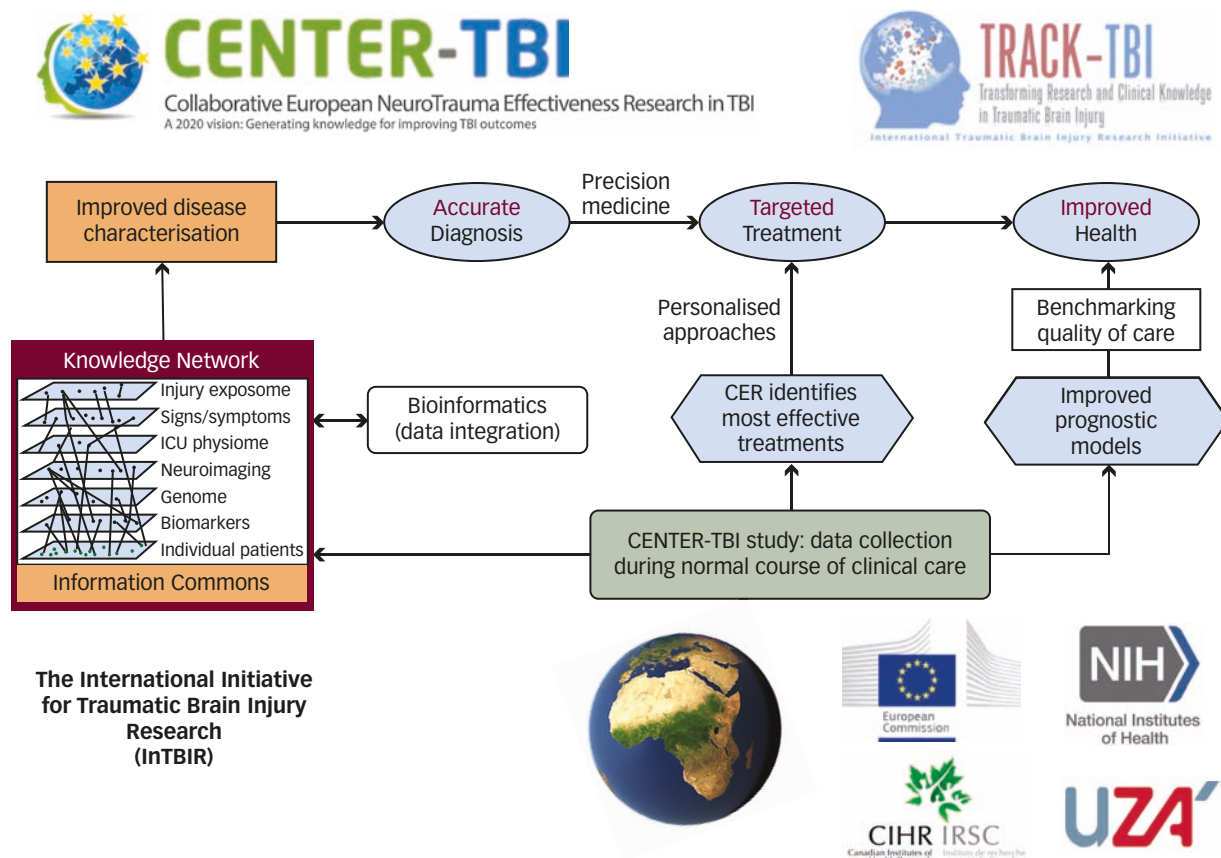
CENTER-TBI
Collaborative European NeuroTrauma Effectiveness Research in TBI
A 2020 vision: Generating knowledge for improving TBI outcomes

TRACK-TBI
Transforming Research and Clinical Knowledge in Traumatic Brain Injury
International Traumatic Brain Injury Research Initiative

Improved disease characterisation

Accurate Diagnosis

Precision medicine

Targeted Treatment

Improved Health

Personalised approaches

Benchmarking quality of care

Knowledge Network
Injury exposome
Signs/symptoms
ICU physiome
Neuroimaging
Genome
Biomarkers
Individual patients
Information Commons

Bioinformatics (data integration)

CER identifies most effective treatments

Improved prognostic models

CENTER-TBI study: data collection during normal course of clinical care

The International Initiative for Traumatic Brain Injury Research (InTBIR)

European Commission

NIH
National Institutes of Health

CIHR IRSC
Canadian Institutes of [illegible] Instituts de recherche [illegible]

UZA